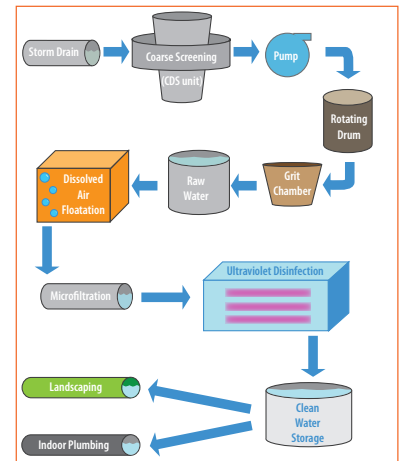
Storm Drain

Coarse Screening

(CDS unit)

Pump

Rotating Drum

Grit Chamber

Raw Water

Dissolved Air Floatation

Microfiltration

Ultraviolet Disinfection

Clean Water Storage

Landscaping

Indoor Plumbing